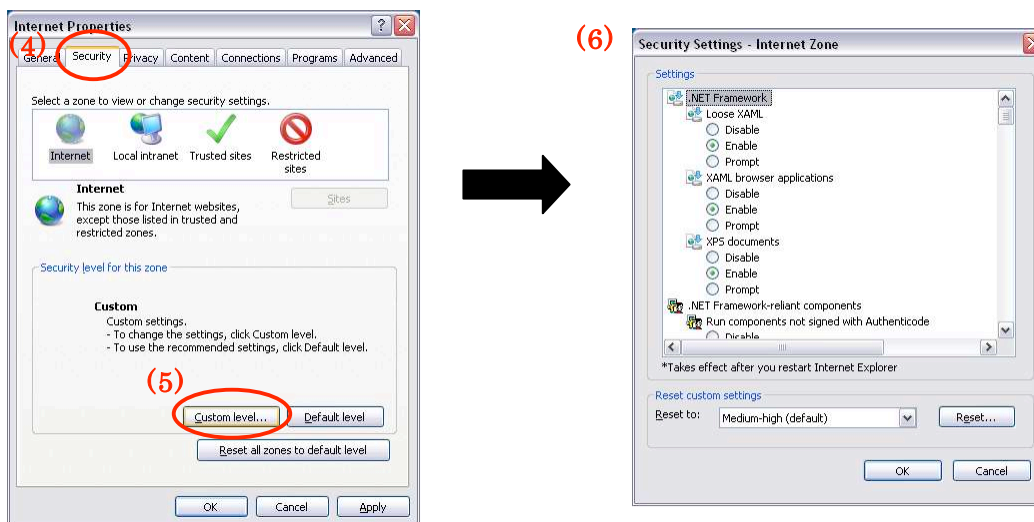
Internet Properties

(4)

General | Security | Privacy | Content | Connections | Programs | Advanced

Select a zone to view or change security settings.

Internet | Local intranet | Trusted sites | Restricted sites

Internet
This zone is for Internet websites, except those listed in trusted and restricted zones.

Sites

Security level for this zone

Custom
Custom settings.
- To change the settings, click Custom level.
- To use the recommended settings, click Default level.

(5)

Custom level... | Default level

Reset all zones to default level

OK | Cancel | Apply

(6)

Security Settings - Internet Zone

Settings

.NET Framework
Loose XAML
Disable
Enable
Prompt
XAML browser applications
Disable
Enable
Prompt
XPS documents
Disable
Enable
Prompt
.NET Framework-reliant components
Run components not signed with Authenticode
Disable

*Takes effect after you restart Internet Explorer

Reset custom settings
Reset to: Medium-high (default) | Reset...

OK | Cancel